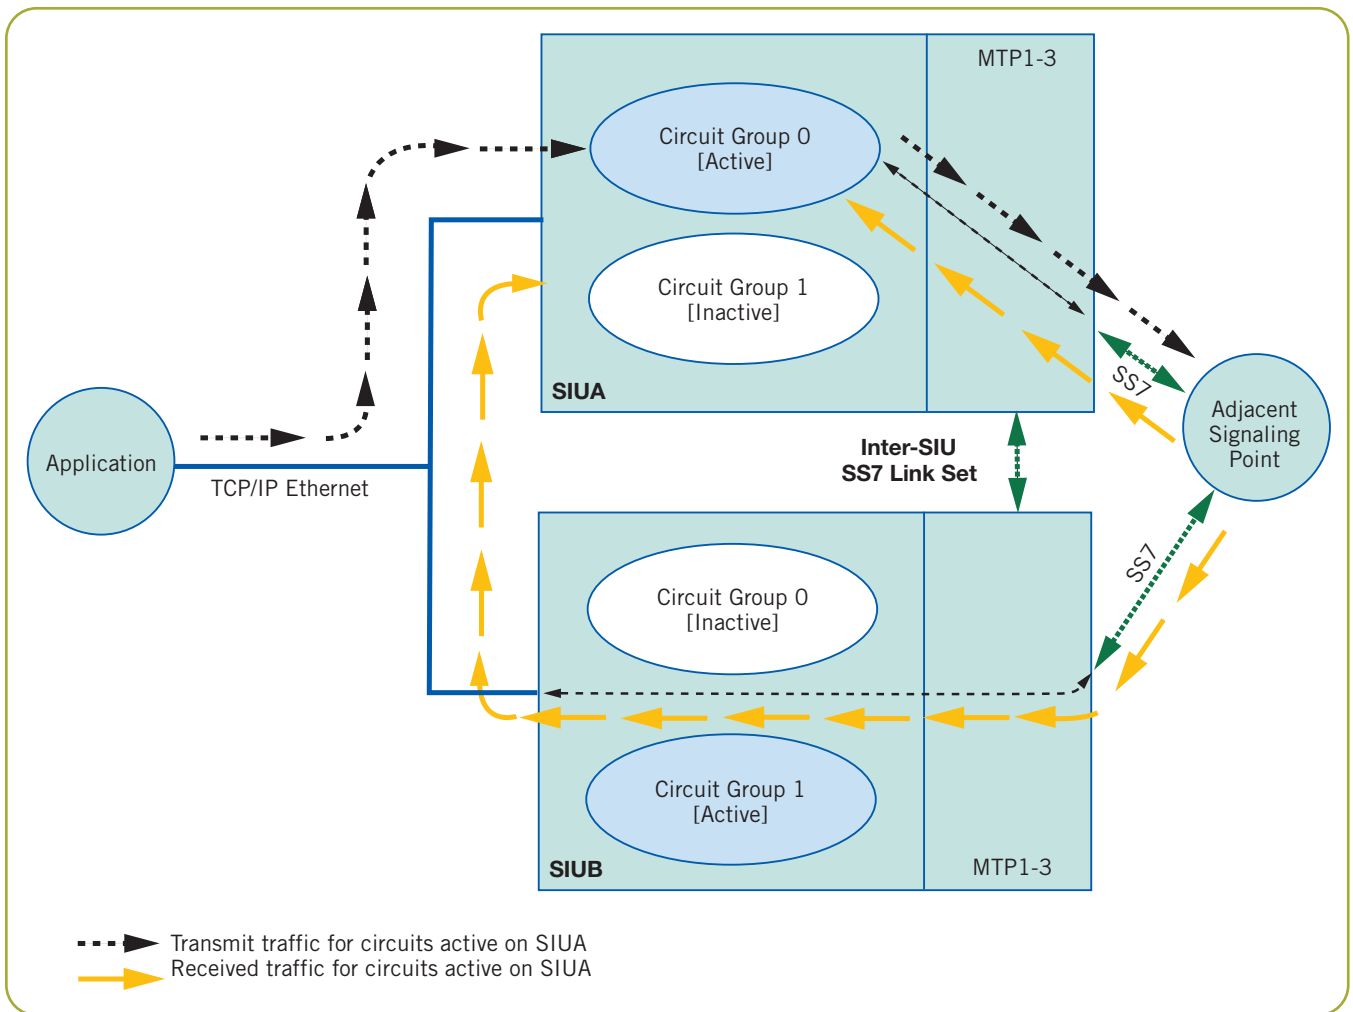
MTP1-3

Circuit Group 0
[Active]

Circuit Group 1
[Inactive]

SIUA

Application

TCP/IP Ethernet

SS7

Adjacent Signaling Point

Inter-SIU
SS7 Link Set

SS7

Circuit Group 0
[Inactive]

Circuit Group 1
[Active]

SIUB

MTP1-3

Transmit traffic for circuits active on SIUA
Received traffic for circuits active on SIUA